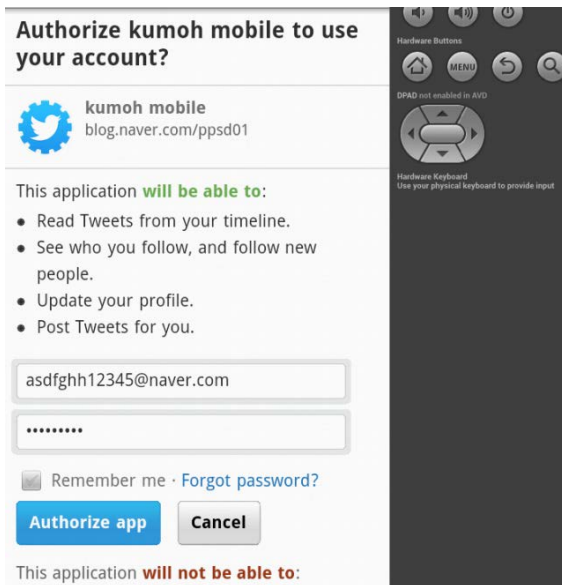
Authorize kumoh mobile to use your account?

kumoh mobile
blog.naver.com/ppsd01

This application will be able to:
• Read Tweets from your timeline.
• See who you follow, and follow new people.
• Update your profile.
• Post Tweets for you.

asdfghh12345@naver.com

••••••••••

Remember me · Forgot password?

Authorize app

Cancel

This application will not be able to:

Hardware Buttons

MENU

DPAD not enabled in AVD

Hardware Keyboard
Use your physical keyboard to provide input